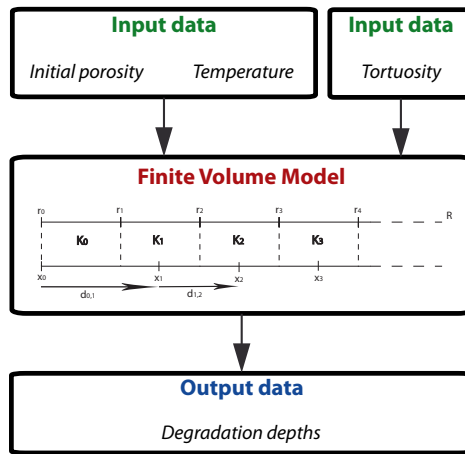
Input data

Initial porosity Temperature

Input data

Tortuosity

Finite Volume Model

$r_0$ $r_1$ $r_2$ $r_3$ $r_4$ R

$K_0$ $K_1$ $K_2$ $K_3$

$x_0$ $x_1$ $x_2$ $x_3$

$d_{0,1}$ $d_{1,2}$

Output data

Degradation depths